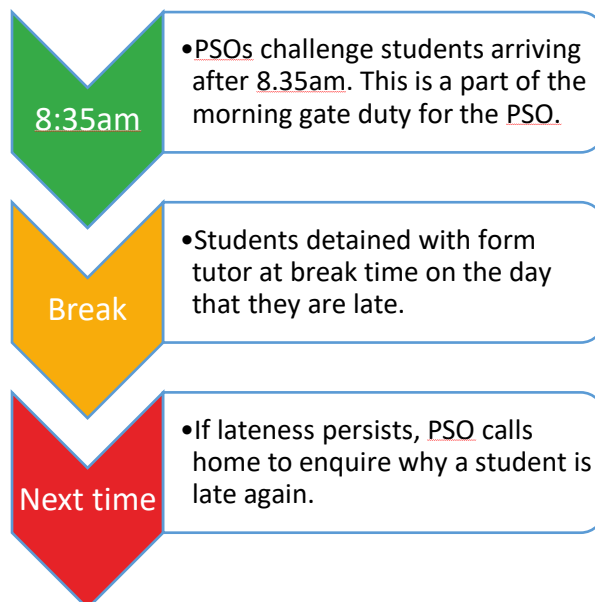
8:35am

•PSOs challenge students arriving after 8.35am. This is a part of the morning gate duty for the PSO.

Break

•Students detained with form tutor at break time on the day that they are late.

Next time

•If lateness persists, PSO calls home to enquire why a student is late again.